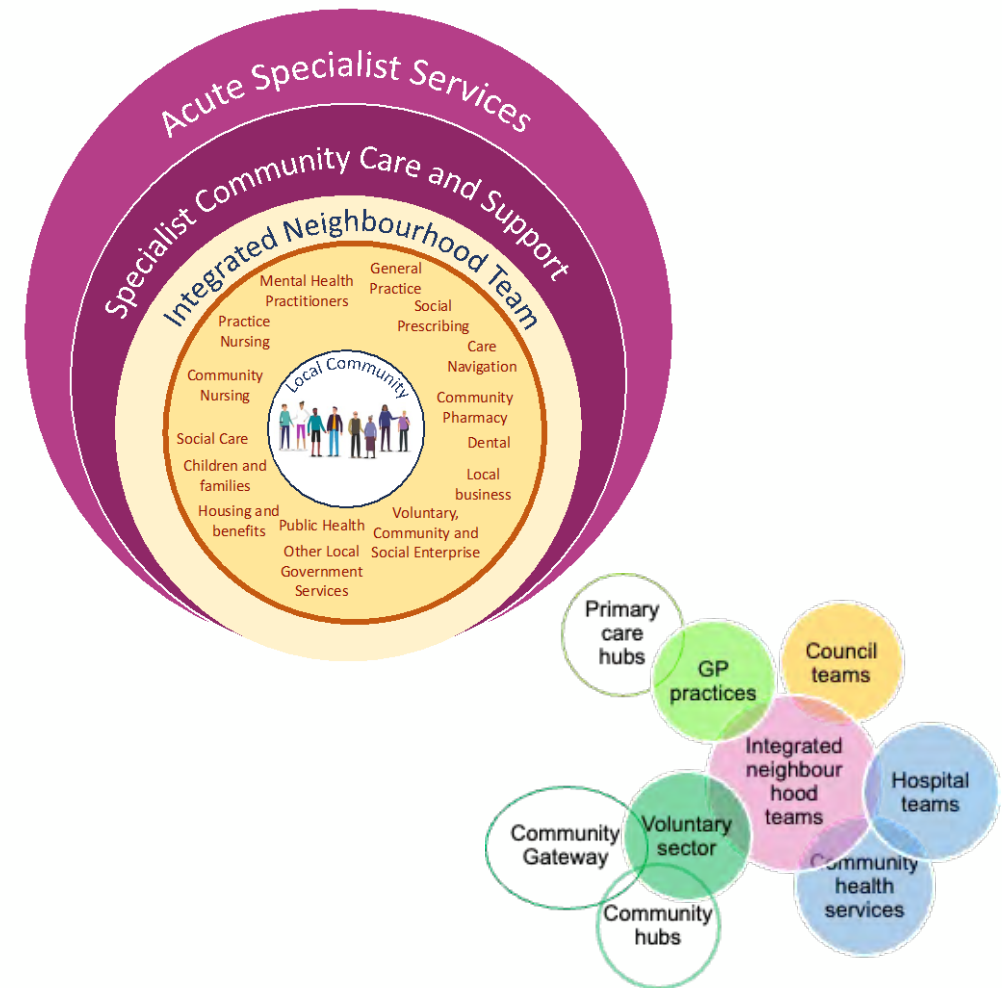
Acute Specialist Services

Specialist Community Care and Support

Integrated Neighbourhood Team

Mental Health Practitioners

General Practice

Social Prescribing

Care Navigation

Community Pharmacy

Dental

Local business

Voluntary, Community and Social Enterprise

Other Local Government Services

Public Health

Housing and benefits

Children and families

Social Care

Community Nursing

Practice Nursing

Local Community

Primary care hubs

GP practices

Council teams

Integrated neighbour hood teams

Hospital teams

Community health services

Voluntary sector

Community Gateway

Community hubs